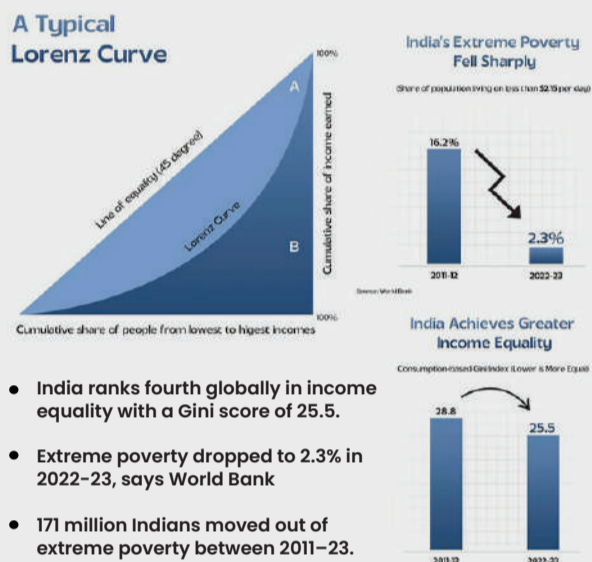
A Typical
Lorenz Curve

100%

A

Line of equality (45 degree)

Lorenz Curve

B

Cumulative share of income earned

100%

Cumulative share of people from lowest to higest incomes

India's Extreme Poverty
Fell Sharply

(Share of population living on less than $2.15 per day)

16.2%

2.3%

2011-12

2022-23

Source: World Bank

India Achieves Greater
Income Equality

Consumption-based Gini Index (Lower is More Equal)

28.8

25.5

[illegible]

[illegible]

India ranks fourth globally in income equality with a Gini score of 25.5.

Extreme poverty dropped to 2.3% in 2022-23, says World Bank

171 million Indians moved out of extreme poverty between 2011–23.